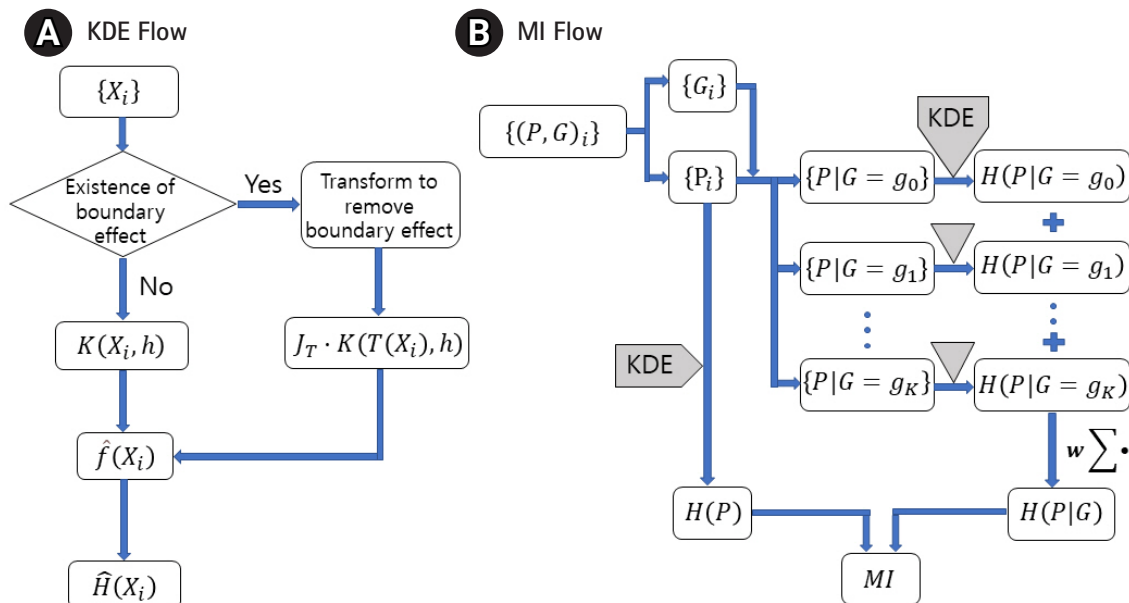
A KDE Flow

$\{X_i\}$

Existence of boundary effect

Yes

Transform to remove boundary effect

No

$K(X_i, h)$

$J_T \cdot K(T(X_i), h)$

$\hat{f}(X_i)$

$\widehat{H}(X_i)$

B MI Flow

$\{(P,G)_i\}$

$\{G_i\}$

$\{P_i\}$

KDE

$\{P|G = g_0\}$

$H(P|G = g_0)$

+

$\{P|G = g_1\}$

$H(P|G = g_1)$

+

$\{P|G = g_K\}$

$H(P|G = g_K)$

KDE

$\boldsymbol{w}\sum\cdot$

$H(P)$

$H(P|G)$

$MI$